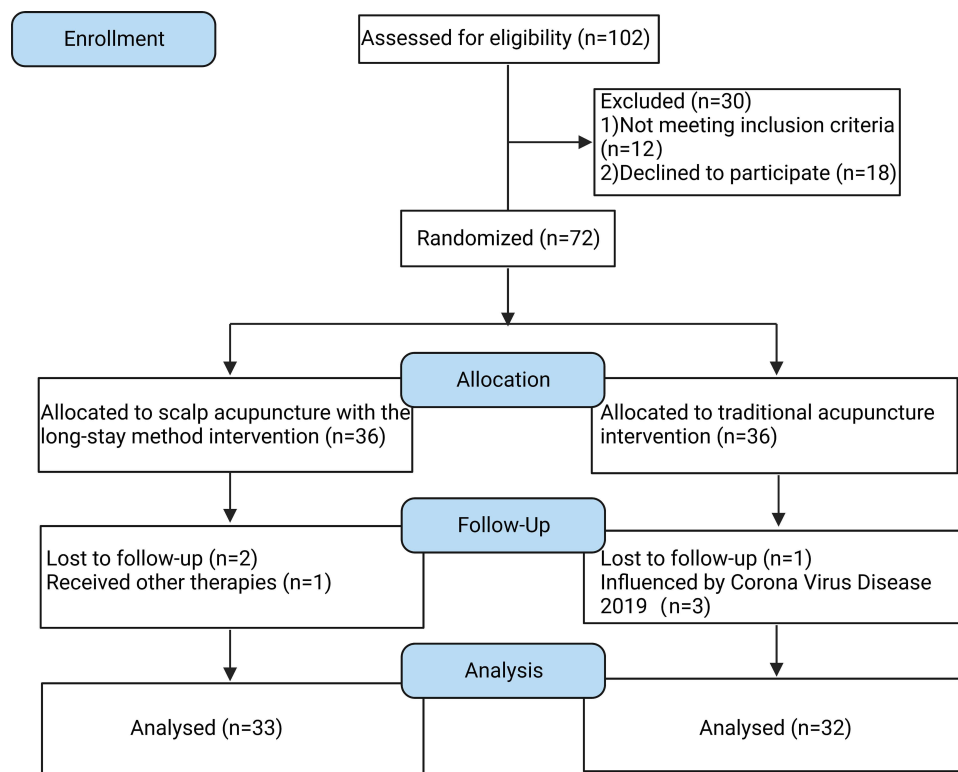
Enrollment

Assessed for eligibility (n=102)

Excluded (n=30)
1)Not meeting inclusion criteria (n=12)
2)Declined to participate (n=18)

Randomized (n=72)

Allocation

Allocated to scalp acupuncture with the long-stay method intervention (n=36)

Allocated to traditional acupuncture intervention (n=36)

Follow-Up

Lost to follow-up (n=2)
Received other therapies (n=1)

Lost to follow-up (n=1)
Influenced by Corona Virus Disease 2019 (n=3)

Analysis

Analysed (n=33)

Analysed (n=32)